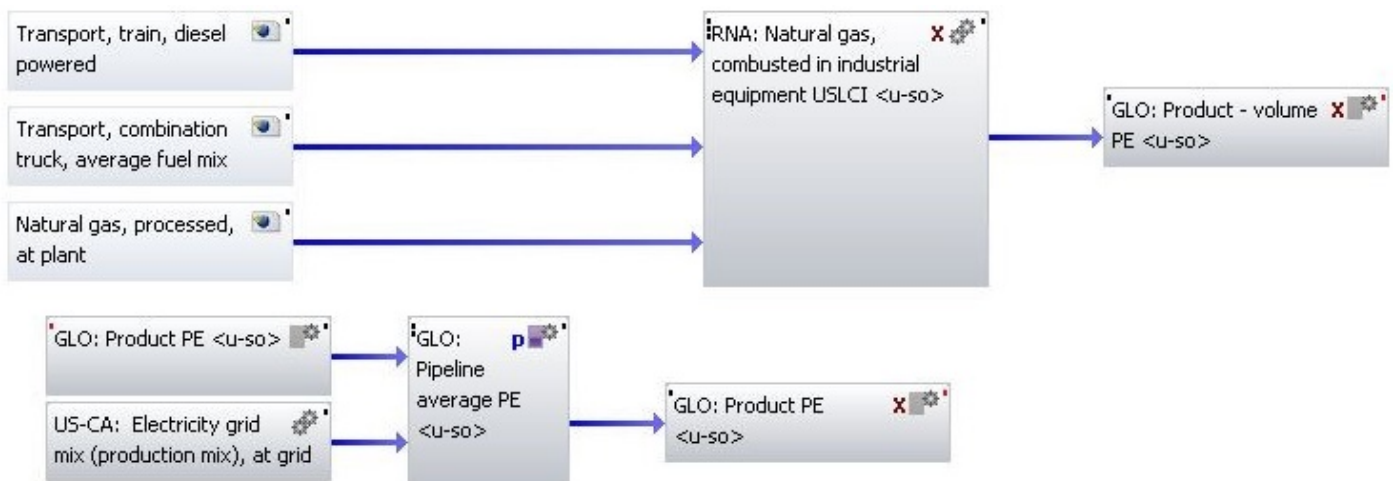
Transport, train, diesel powered

Transport, combination truck, average fuel mix

Natural gas, processed, at plant

RNA: Natural gas, combusted in industrial equipment USLCI <u-so>

X

GLO: Product - volume PE <u-so>

X

GLO: Product PE <u-so>

US-CA: Electricity grid mix (production mix), at grid

GLO: Pipeline average PE <u-so>

p

GLO: Product PE <u-so>

X